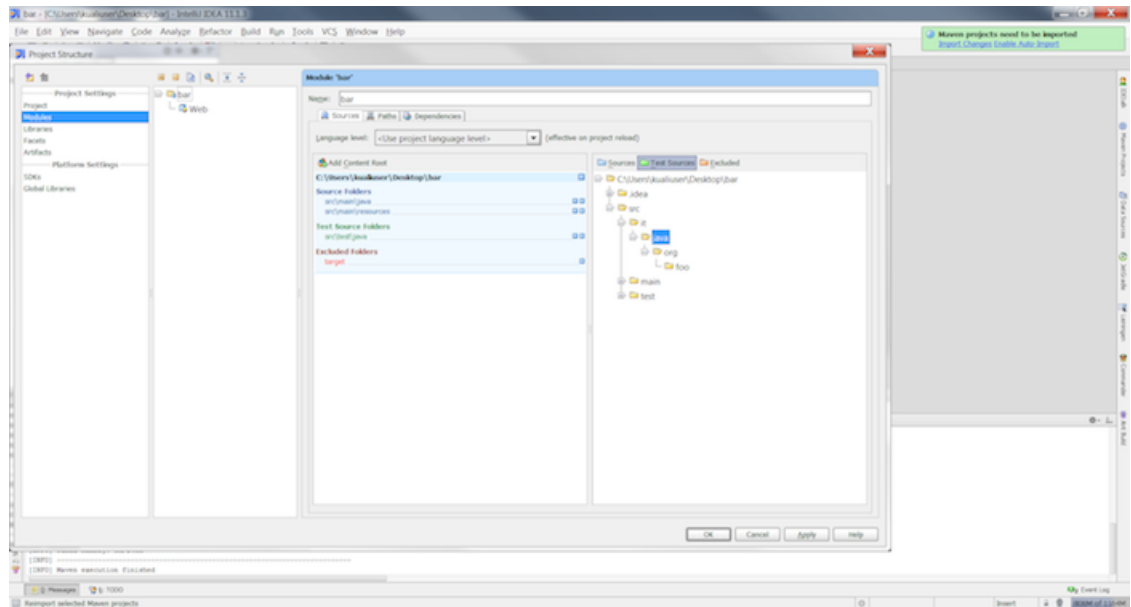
bar - [C:\Users\kualiuser\Desktop\bar] - IntelliJ IDEA 11.1.3

File Edit View Navigate Code Analyze Refactor Build Run Tools VCS Window Help

Maven projects need to be imported
Import Changes Enable Auto-Import

Project Structure

Project Settings
Project
Modules
Libraries
Facets
Artifacts
Platform Settings
SDKs
Global Libraries

bar
Web

Module 'bar'

Name: bar

Sources Paths Dependencies

Language level: <Use project language level> (effective on project reload)

Add Content Root
C:\Users\kualiuser\Desktop\bar
Source Folders
src\main\java
src\main\resources
Test Source Folders
src\test\java
Excluded Folders
target

Sources Test Sources Excluded

C:\Users\kualiuser\Desktop\bar
.idea
src
it
java
org
foo
main
test

OK Cancel Apply Help

[INFO] ------
[INFO] Maven execution finished

Messages 6: TODO

Reimport selected Maven projects

Event Log

Insert